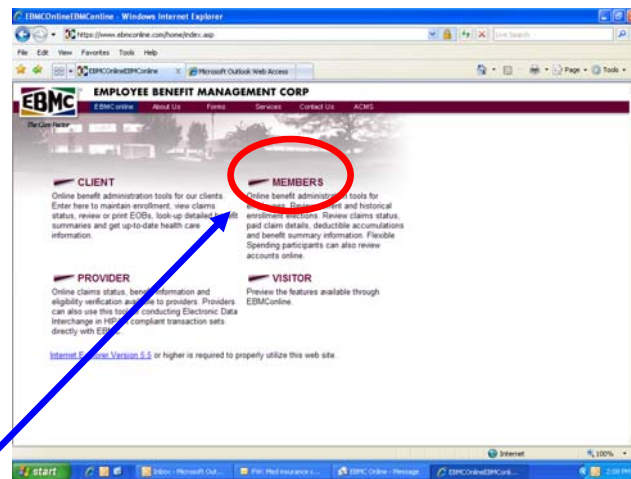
EBMCOnlineEBMConline - Windows Internet Explorer

https://www.ebmconline.com/home/index.asp

Live Search

File Edit View Favorites Tools Help

EBMCOnlineEBMConline

Microsoft Outlook Web Access

Page Tools

EBMC EMPLOYEE BENEFIT MANAGEMENT CORP

The Care Factor

EBMConline About Us Forms Services Contact Us ACMS

CLIENT
Online benefit administration tools for our clients. Enter here to maintain enrollment, view claims status, review or print EOBs, look-up detailed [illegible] summaries and get up-to-date health care information.

MEMBERS
Online benefit administra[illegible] tools for e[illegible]. Revie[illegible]ent and historical enrollment elections. Review claims status, paid claim details, deductible accumulations and benefit summary information. Flexible Spending participants can also review accounts online.

PROVIDER
Online claims status, bene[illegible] information and eligibility verification ava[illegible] to providers. Providers can also use this too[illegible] conducting Electronic Data Interchange in HIP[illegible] compliant transaction sets directly with EBM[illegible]

VISITOR
Preview the features available through EBMConline.

Internet Explorer Version 5.5 or higher is required to properly utilize this web site.

Internet

100%

start

Inbox - Microsoft Out...

FW: Med insurance c...

EBMC Online - Message

EBMCOnlineEBMConli...

2:08 PM